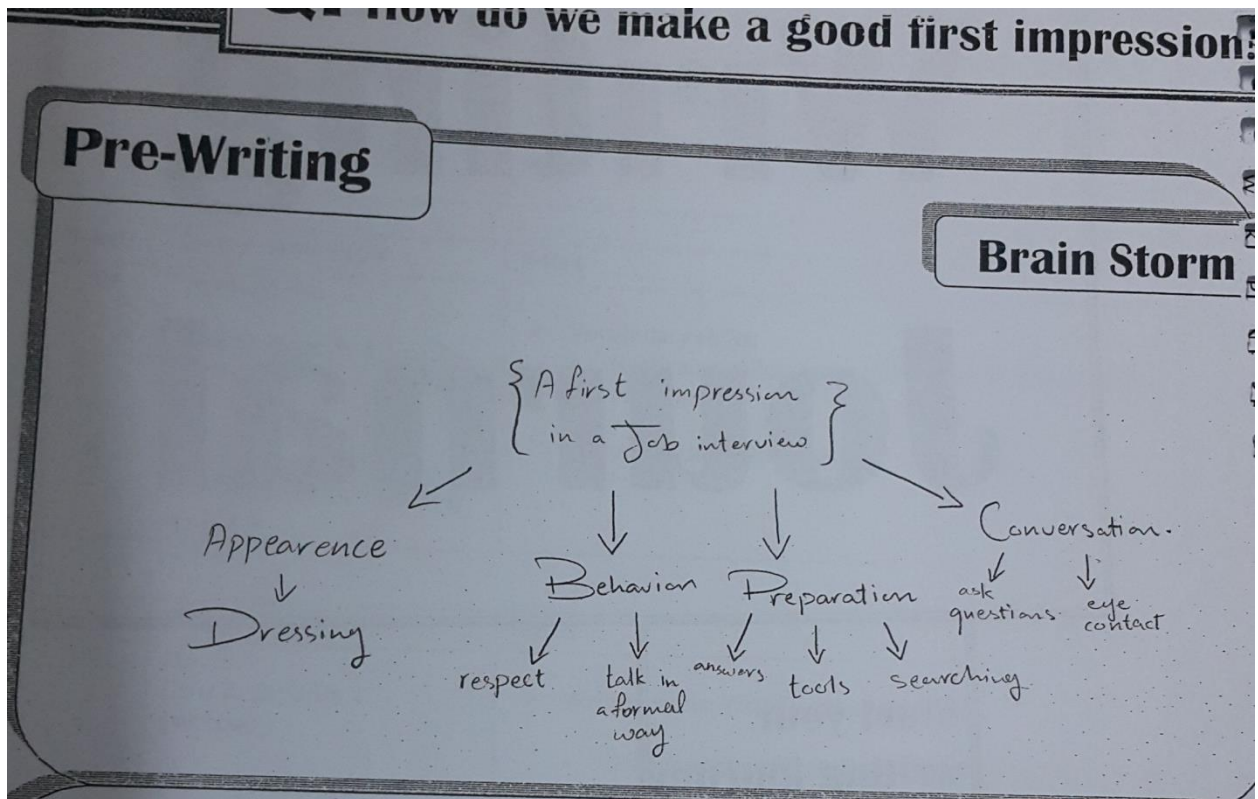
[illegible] How do we make a good first impression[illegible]

Pre-Writing

Brain Storm

{A first impression in a Job interview}

Appearence
Dressing

Behavion
respect
talk in a formal way

Preparation
answers
tools
searching

Conversation.
ask questions
eye contact